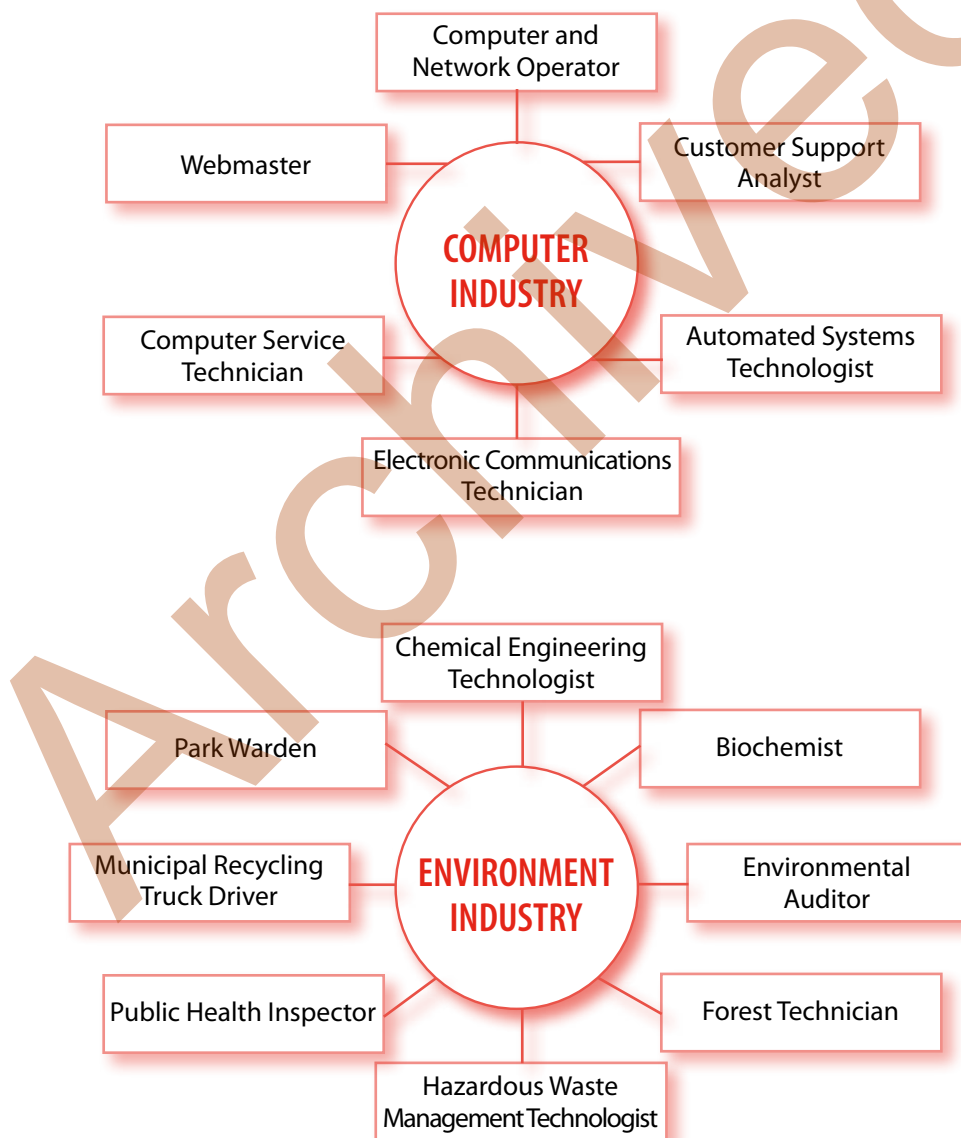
Computer and Network Operator

Webmaster

Customer Support Analyst

COMPUTER INDUSTRY

Computer Service Technician

Automated Systems Technologist

Electronic Communications Technician

Chemical Engineering Technologist

Park Warden

Biochemist

Municipal Recycling Truck Driver

ENVIRONMENT INDUSTRY

Environmental Auditor

Public Health Inspector

Forest Technician

Hazardous Waste Management Technologist

Archived